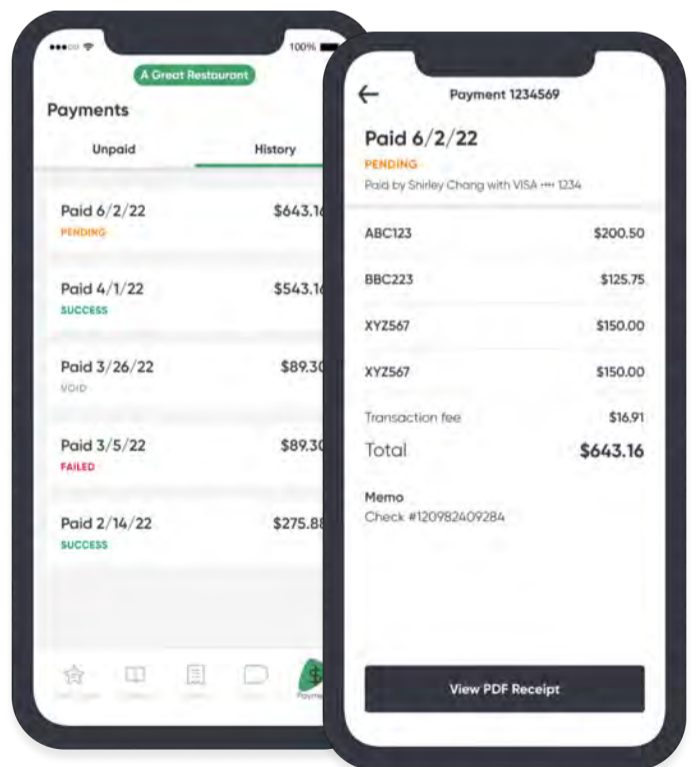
100%

A Great Restaurant

Payments

Unpaid

History

Paid 6/2/22
PENDING
$643.16

Paid 4/1/22
SUCCESS
$543.16

Paid 3/26/22
VOID
$89.30

Paid 3/5/22
FAILED
$89.30

Paid 2/14/22
SUCCESS
$275.88

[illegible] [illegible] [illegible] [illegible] Payme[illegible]

Payment 1234569

Paid 6/2/22
PENDING
Paid by Shirley Chang with VISA •••• 1234

| | |
|---|---|
| ABC123 | $200.50 |
| BBC223 | $125.75 |
| XYZ567 | $150.00 |
| XYZ567 | $150.00 |
| Transaction fee | $16.91 |
| Total | $643.16 |

Memo
Check #120982409284

View PDF Receipt